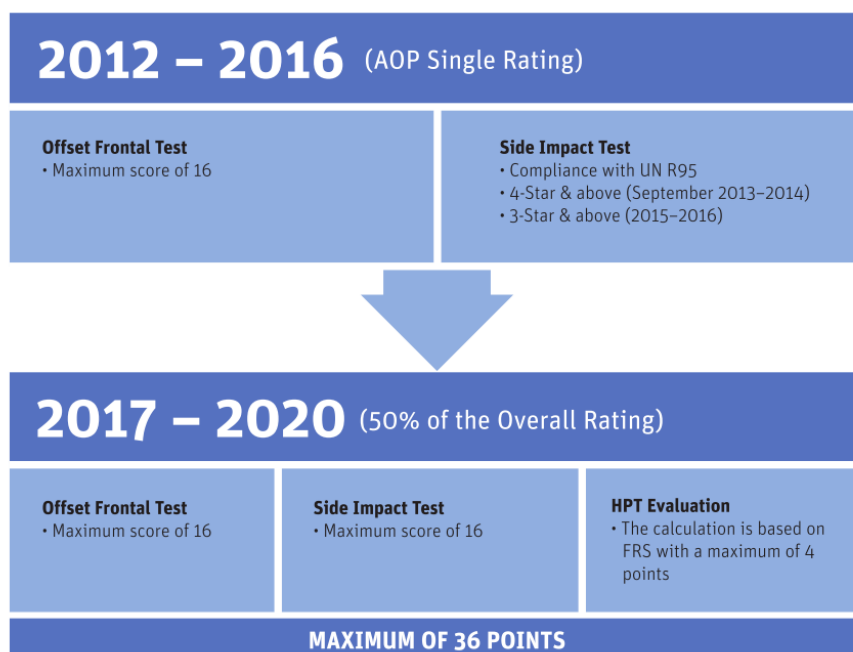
2012 – 2016 (AOP Single Rating)

Offset Frontal Test
• Maximum score of 16

Side Impact Test
• Compliance with UN R95
• 4-Star & above (September 2013–2014)
• 3-Star & above (2015–2016)

2017 – 2020 (50% of the Overall Rating)

Offset Frontal Test
• Maximum score of 16

Side Impact Test
• Maximum score of 16

HPT Evaluation
• The calculation is based on FRS with a maximum of 4 points

MAXIMUM OF 36 POINTS